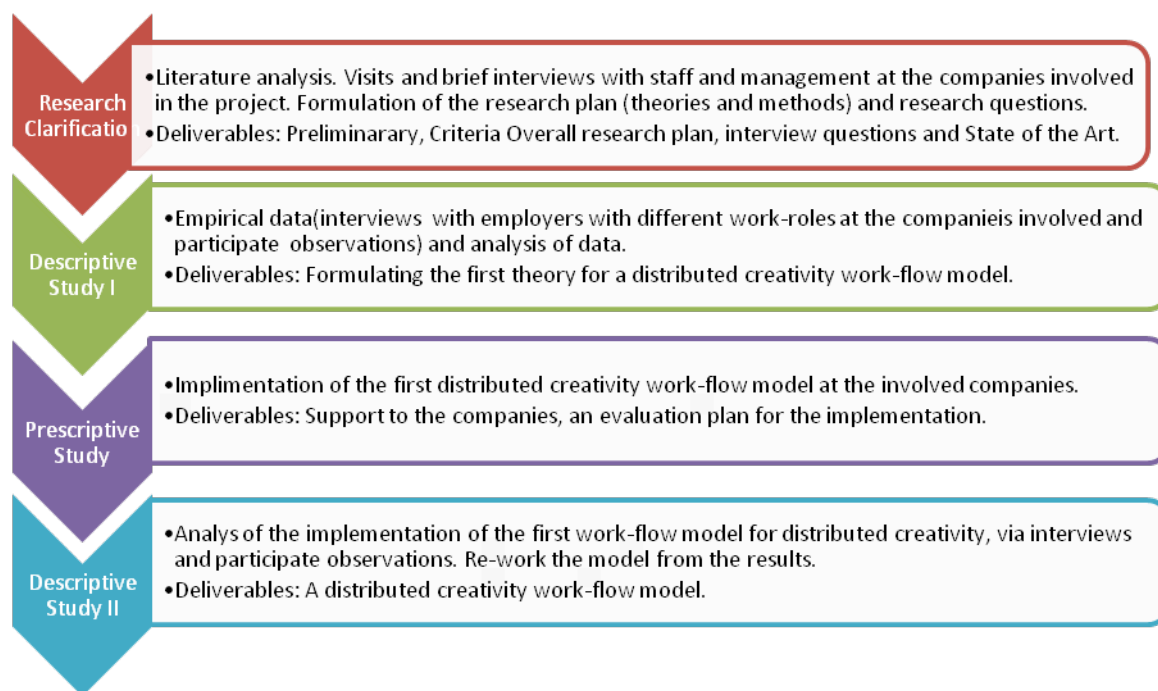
Research Clarificatio

•Literature analysis. Visits and brief interviews with staff and management at the companies involved in the project. Formulation of the research plan (theories and methods) and research questions.
•Deliverables: Preliminarary, Criteria Overall research plan, interview questions and State of the Art.

Descriptive Study I

•Empirical data(interviews with employers with different work-roles at the companieis involved and participate observations) and analysis of data.
•Deliverables: Formulating the first theory for a distributed creativity work-flow model.

Prescriptive Study

•Implimentation of the first distributed creativity work-flow model at the involved companies.
•Deliverables: Support to the companies, an evaluation plan for the implementation.

Descriptive Study II

•Analys of the implementation of the first work-flow model for distributed creativity, via interviews and participate observations. Re-work the model from the results.
•Deliverables: A distributed creativity work-flow model.